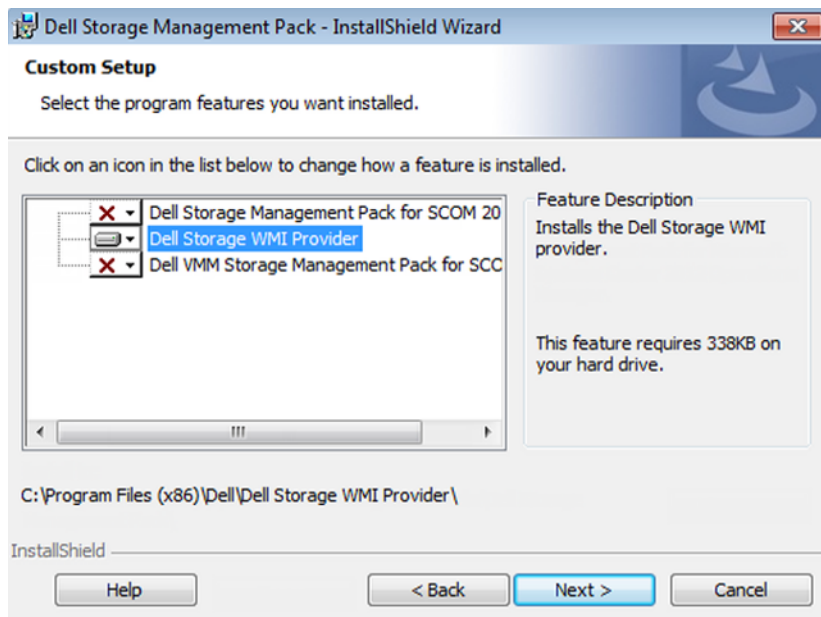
Dell Storage Management Pack - InstallShield Wizard

Custom Setup

Select the program features you want installed.

Click on an icon in the list below to change how a feature is installed.

Dell Storage Management Pack for SCOM 20
Dell Storage WMI Provider
Dell VMM Storage Management Pack for SCC

Feature Description

Installs the Dell Storage WMI provider.

This feature requires 338KB on your hard drive.

C:\Program Files (x86)\Dell\Dell Storage WMI Provider\

InstallShield

Help
< Back
Next >
Cancel